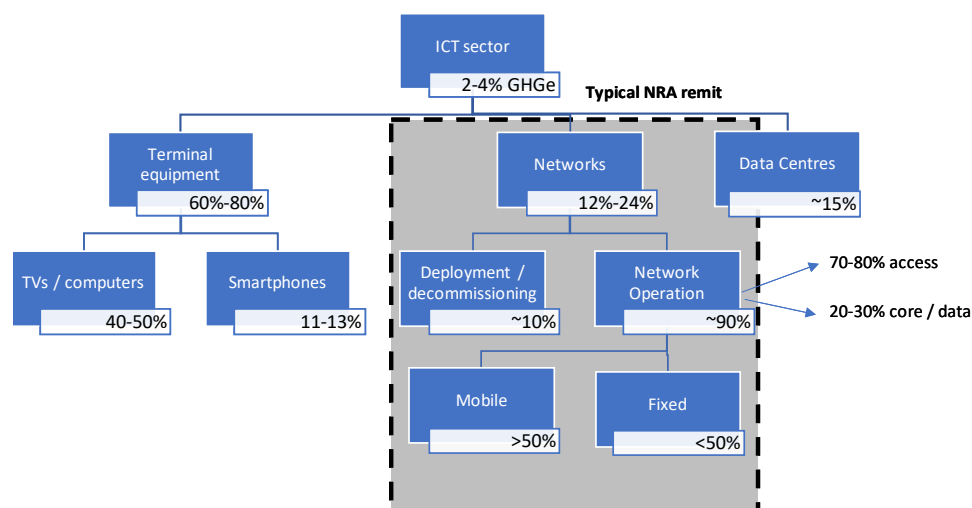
ICT sector
2-4% GHGe

Typical NRA remit

Terminal equipment
60%-80%

Networks
12%-24%

Data Centres
~15%

TVs / computers
40-50%

Smartphones
11-13%

Deployment / decommissioning
~10%

Network Operation
~90%

70-80% access

20-30% core / data

Mobile
>50%

Fixed
<50%